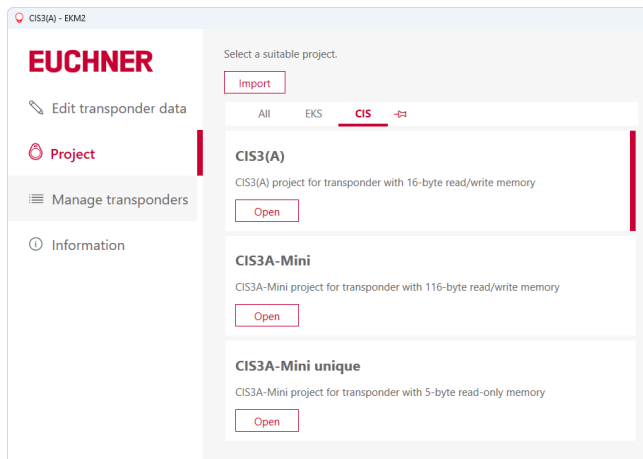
CIS3(A) - EKM2

EUCHNER

Edit transponder data

Project

Manage transponders

Information

Select a suitable project.

Import

All EKS CIS

CIS3(A)

CIS3(A) project for transponder with 16-byte read/write memory

Open

CIS3A-Mini

CIS3A-Mini project for transponder with 116-byte read/write memory

Open

CIS3A-Mini unique

CIS3A-Mini project for transponder with 5-byte read-only memory

Open